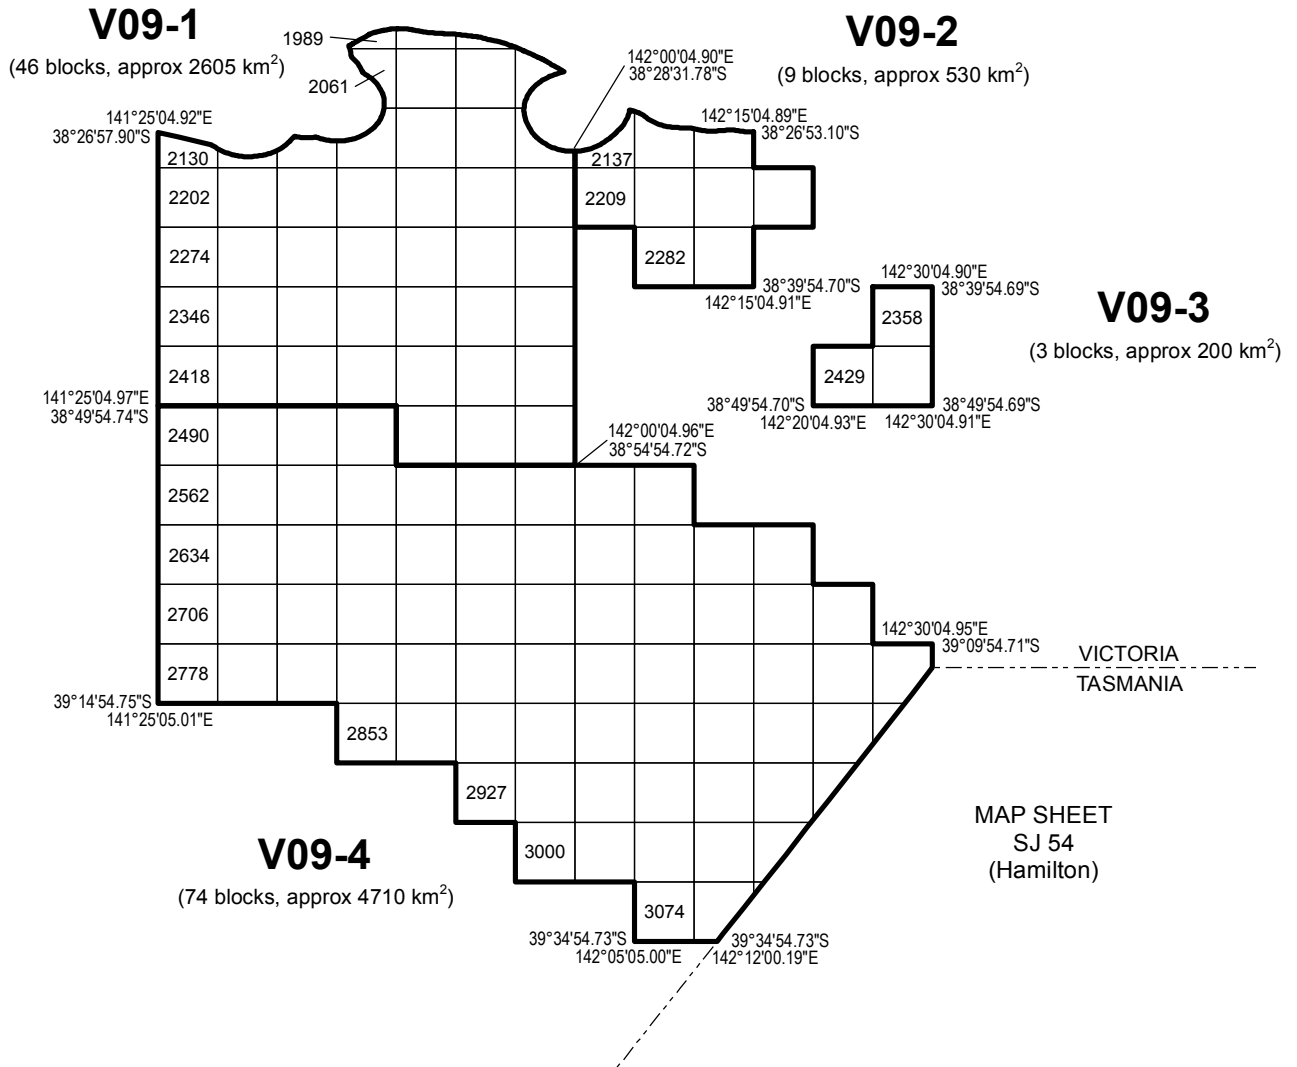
V09-1
(46 blocks, approx 2605 km$^2$)

1989
2061

V09-2
(9 blocks, approx 530 km$^2$)

142°00'04.90"E
38°28'31.78"S

141°25'04.92"E
38°26'57.90"S

142°15'04.89"E
38°26'53.10"S

2130
2137
2202
2209
2274
2282

38°39'54.70"S
142°15'04.91"E

142°30'04.90"E
38°39'54.69"S

2346
2358

V09-3
(3 blocks, approx 200 km$^2$)

2418
2429

141°25'04.97"E
38°49'54.74"S

38°49'54.70"S
142°20'04.93"E

38°49'54.69"S
142°30'04.91"E

2490

142°00'04.96"E
38°54'54.72"S

2562
2634
2706

142°30'04.95"E
39°09'54.71"S

VICTORIA
TASMANIA

2778

39°14'54.75"S
141°25'05.01"E

2853
2927

MAP SHEET
SJ 54
(Hamilton)

V09-4
(74 blocks, approx 4710 km$^2$)

3000
3074

39°34'54.73"S
142°05'05.00"E

39°34'54.73"S
142°12'00.19"E